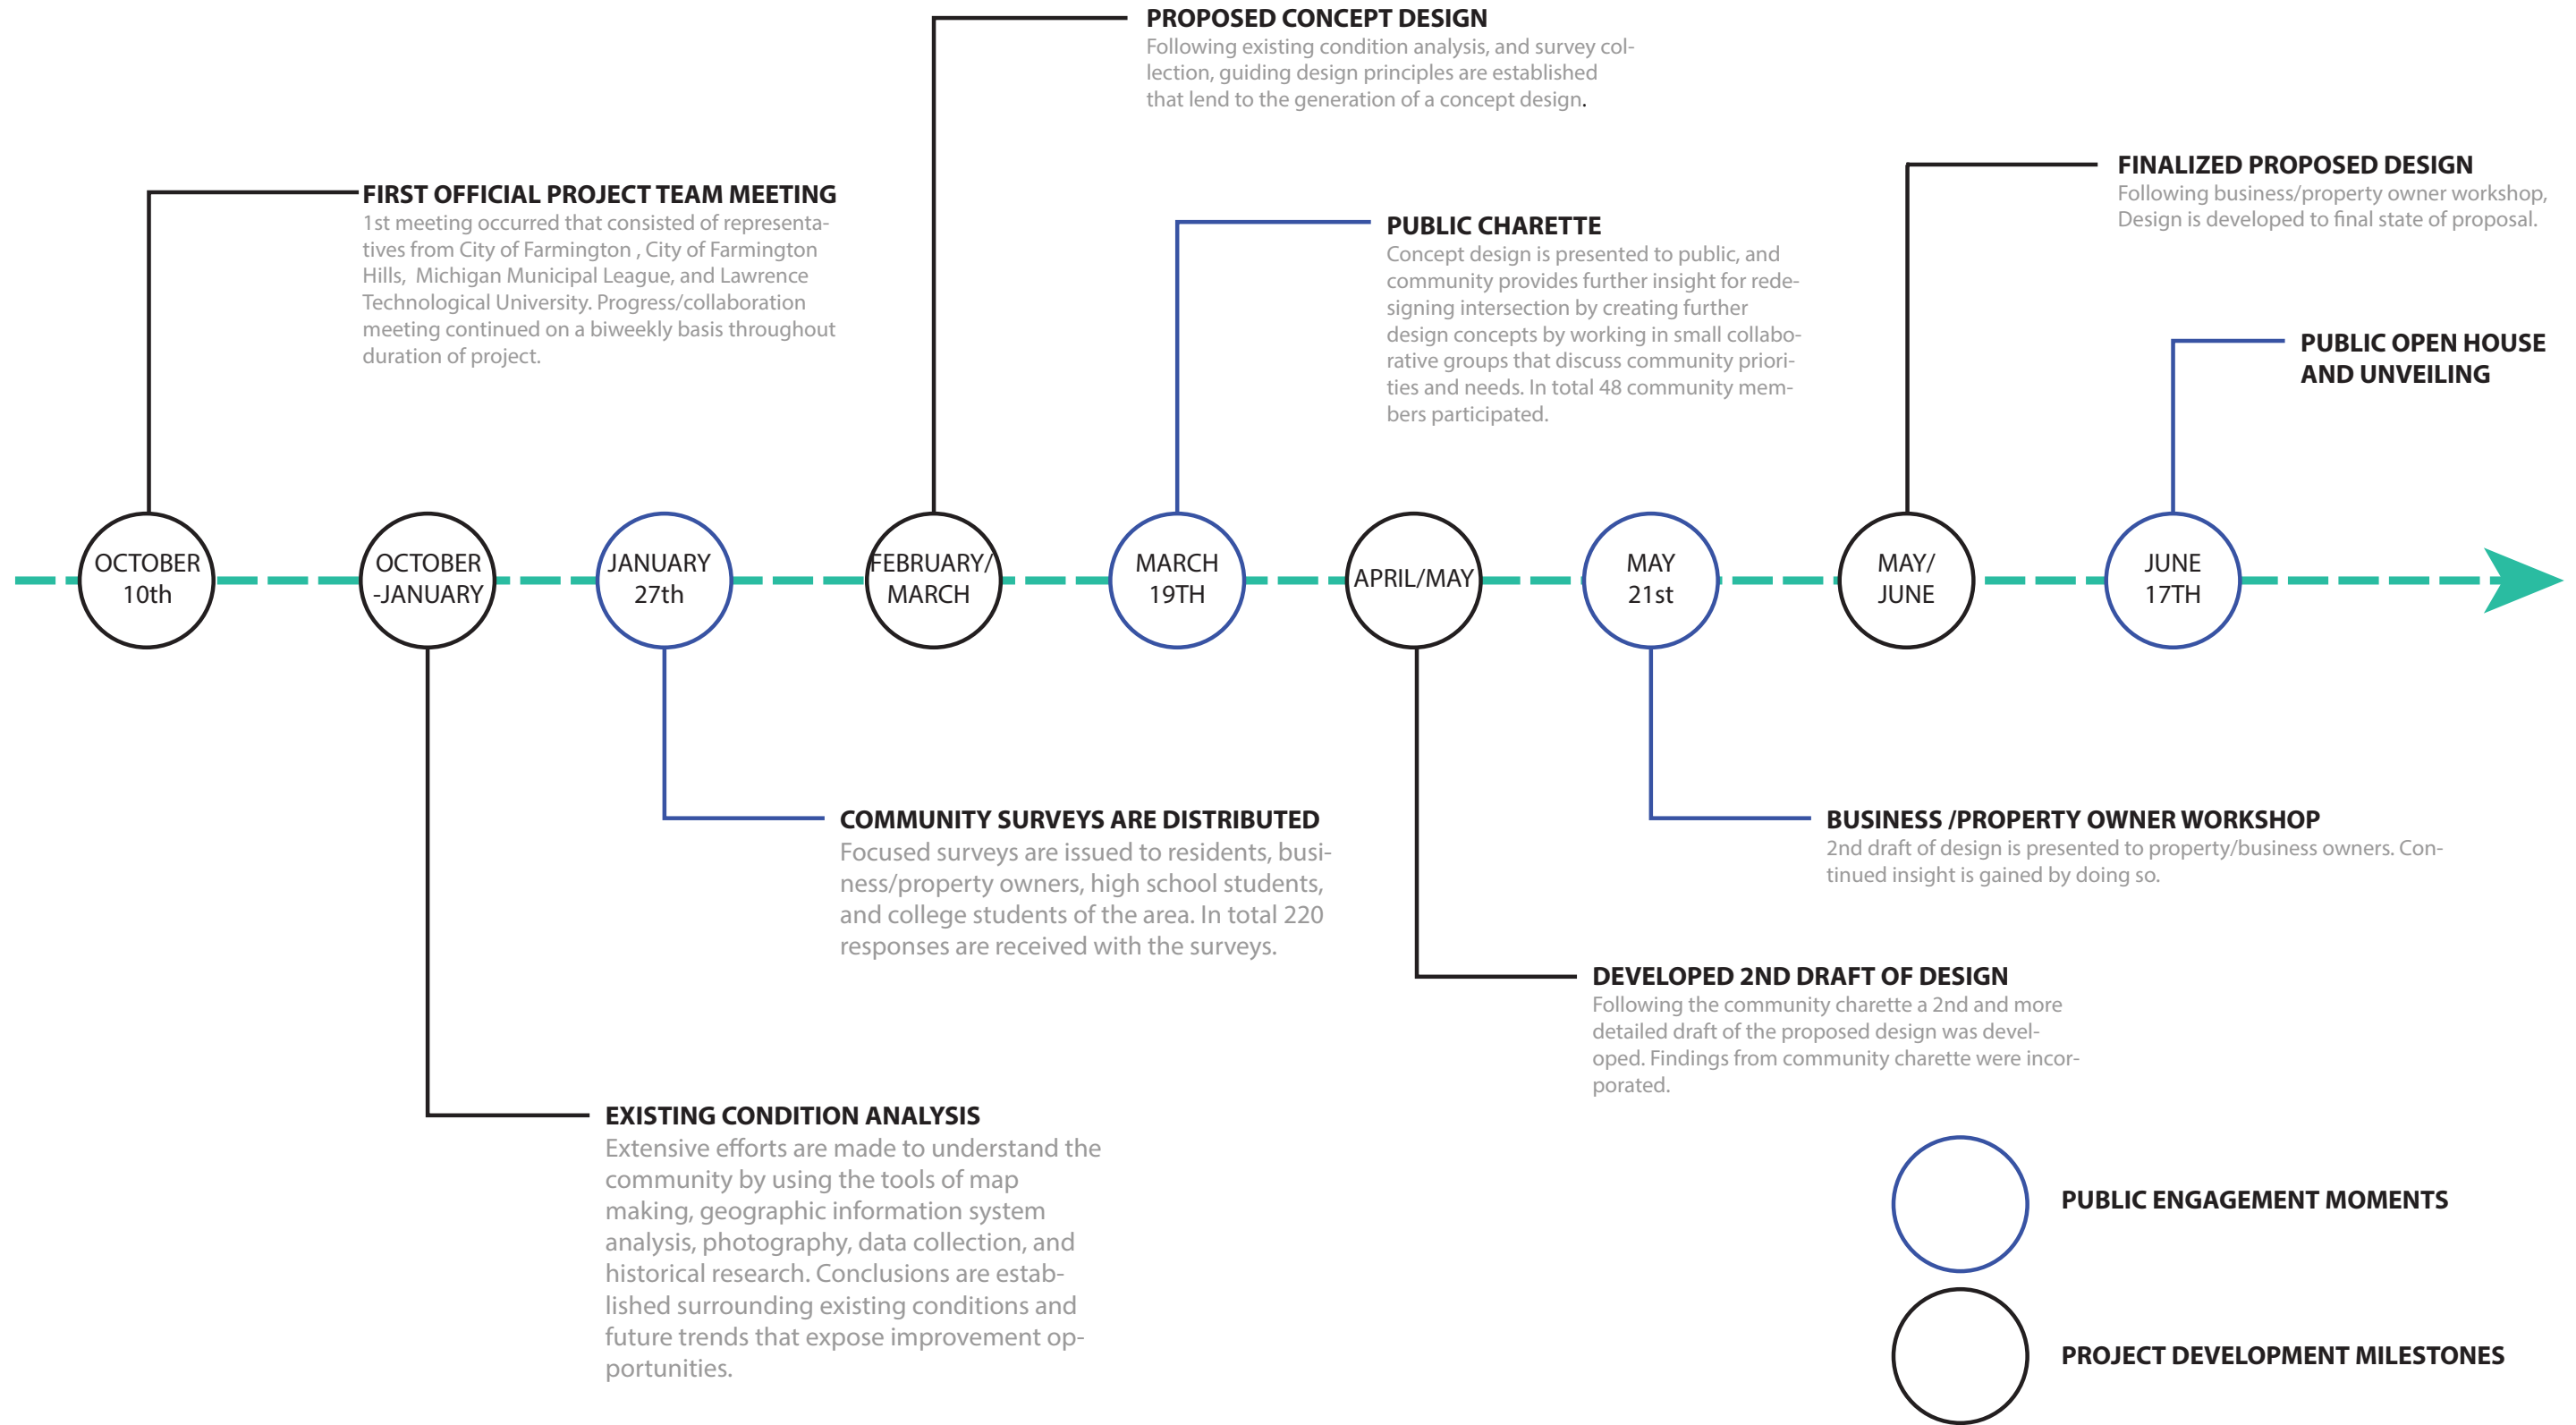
PROPOSED CONCEPT DESIGN
Following existing condition analysis, and survey collection, guiding design principles are established that lend to the generation of a concept design.

FIRST OFFICIAL PROJECT TEAM MEETING
1st meeting occurred that consisted of representatives from City of Farmington , City of Farmington Hills, Michigan Municipal League, and Lawrence Technological University. Progress/collaboration meeting continued on a biweekly basis throughout duration of project.

PUBLIC CHARETTE
Concept design is presented to public, and community provides further insight for redesigning intersection by creating further design concepts by working in small collaborative groups that discuss community priorities and needs. In total 48 community members participated.

FINALIZED PROPOSED DESIGN
Following business/property owner workshop, Design is developed to final state of proposal.

PUBLIC OPEN HOUSE AND UNVEILING

OCTOBER 10th

OCTOBER -JANUARY

JANUARY 27th

FEBRUARY/ MARCH

MARCH 19TH

APRIL/MAY

MAY 21st

MAY/ JUNE

JUNE 17TH

COMMUNITY SURVEYS ARE DISTRIBUTED
Focused surveys are issued to residents, business/property owners, high school students, and college students of the area. In total 220 responses are received with the surveys.

BUSINESS /PROPERTY OWNER WORKSHOP
2nd draft of design is presented to property/business owners. Continued insight is gained by doing so.

DEVELOPED 2ND DRAFT OF DESIGN
Following the community charette a 2nd and more detailed draft of the proposed design was developed. Findings from community charette were incorporated.

EXISTING CONDITION ANALYSIS
Extensive efforts are made to understand the community by using the tools of map making, geographic information system analysis, photography, data collection, and historical research. Conclusions are established surrounding existing conditions and future trends that expose improvement opportunities.

PUBLIC ENGAGEMENT MOMENTS

PROJECT DEVELOPMENT MILESTONES